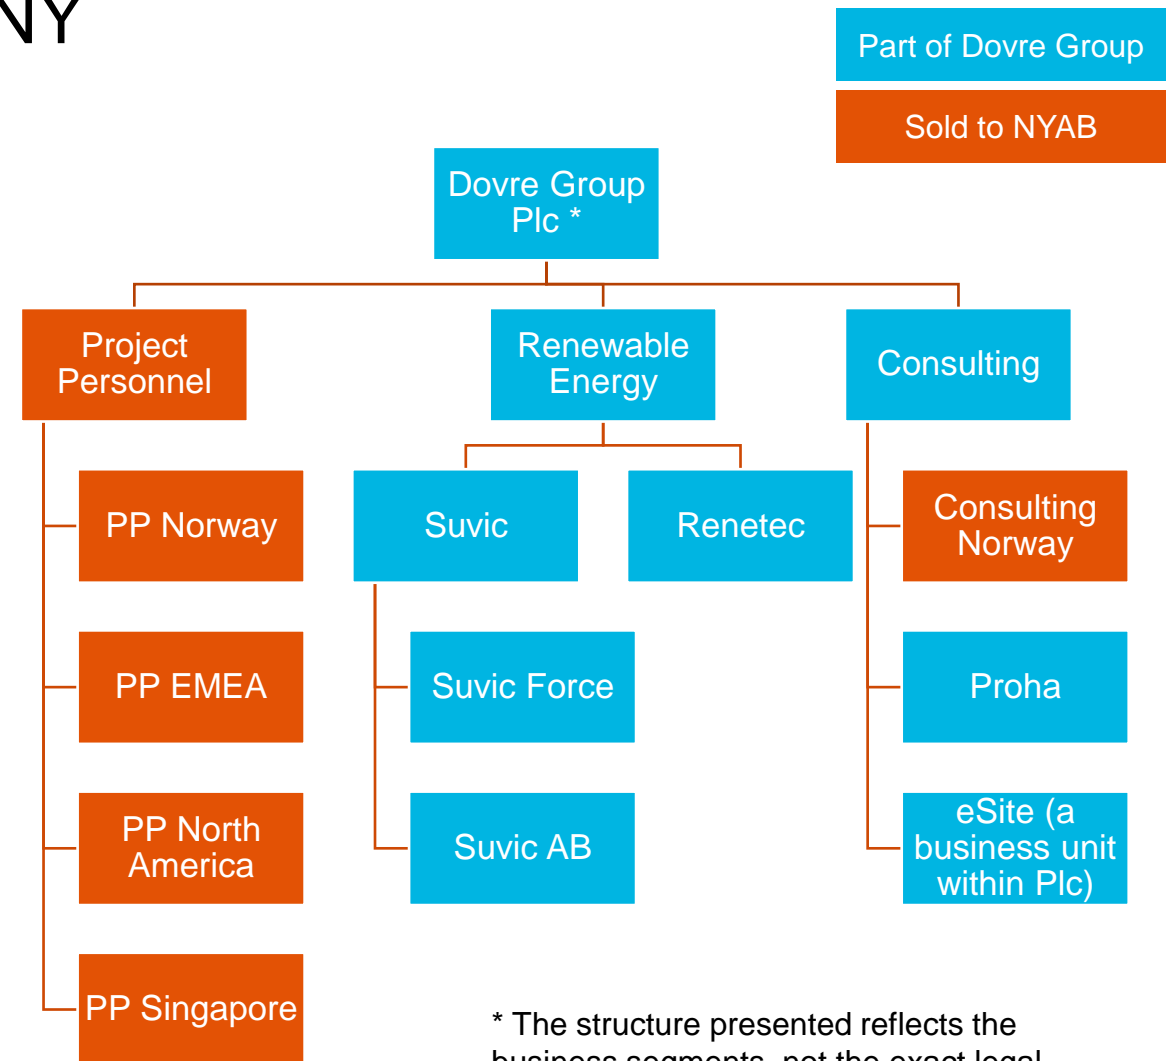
NY

Part of Dovre Group

Sold to NYAB

Dovre Group Plc *

Project Personnel

Renewable Energy

Consulting

PP Norway

PP EMEA

PP North America

PP Singapore

Suvic

Renetec

Suvic Force

Suvic AB

Consulting Norway

Proha

eSite (a business unit within Plc)

* The structure presented reflects the business segments, not the exact legal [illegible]